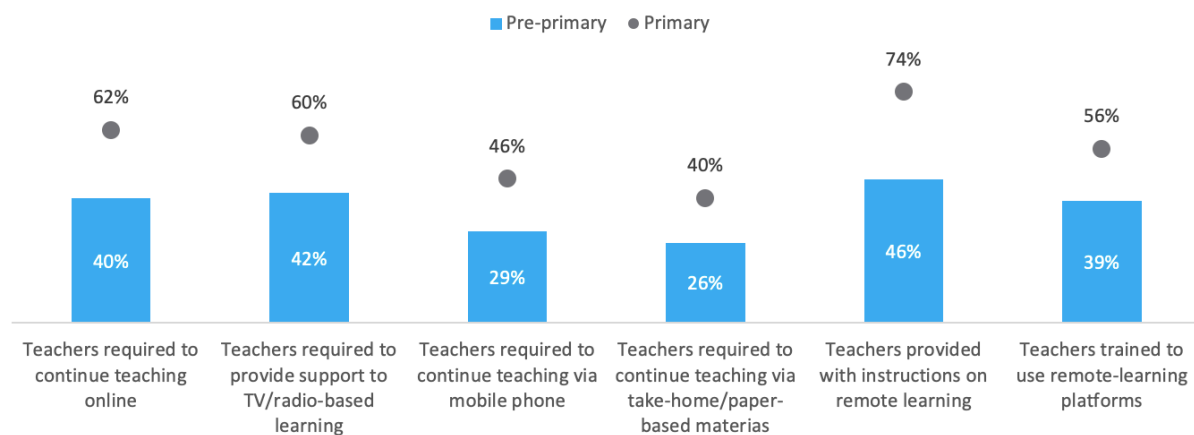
Pre-primary ● Primary

62%
40%
Teachers required to continue teaching online

60%
42%
Teachers required to provide support to TV/radio-based learning

46%
29%
Teachers required to continue teaching via mobile phone

40%
26%
Teachers required to continue teaching via take-home/paper-based materias

74%
46%
Teachers provided with instructions on remote learning

56%
39%
Teachers trained to use remote-learning platforms